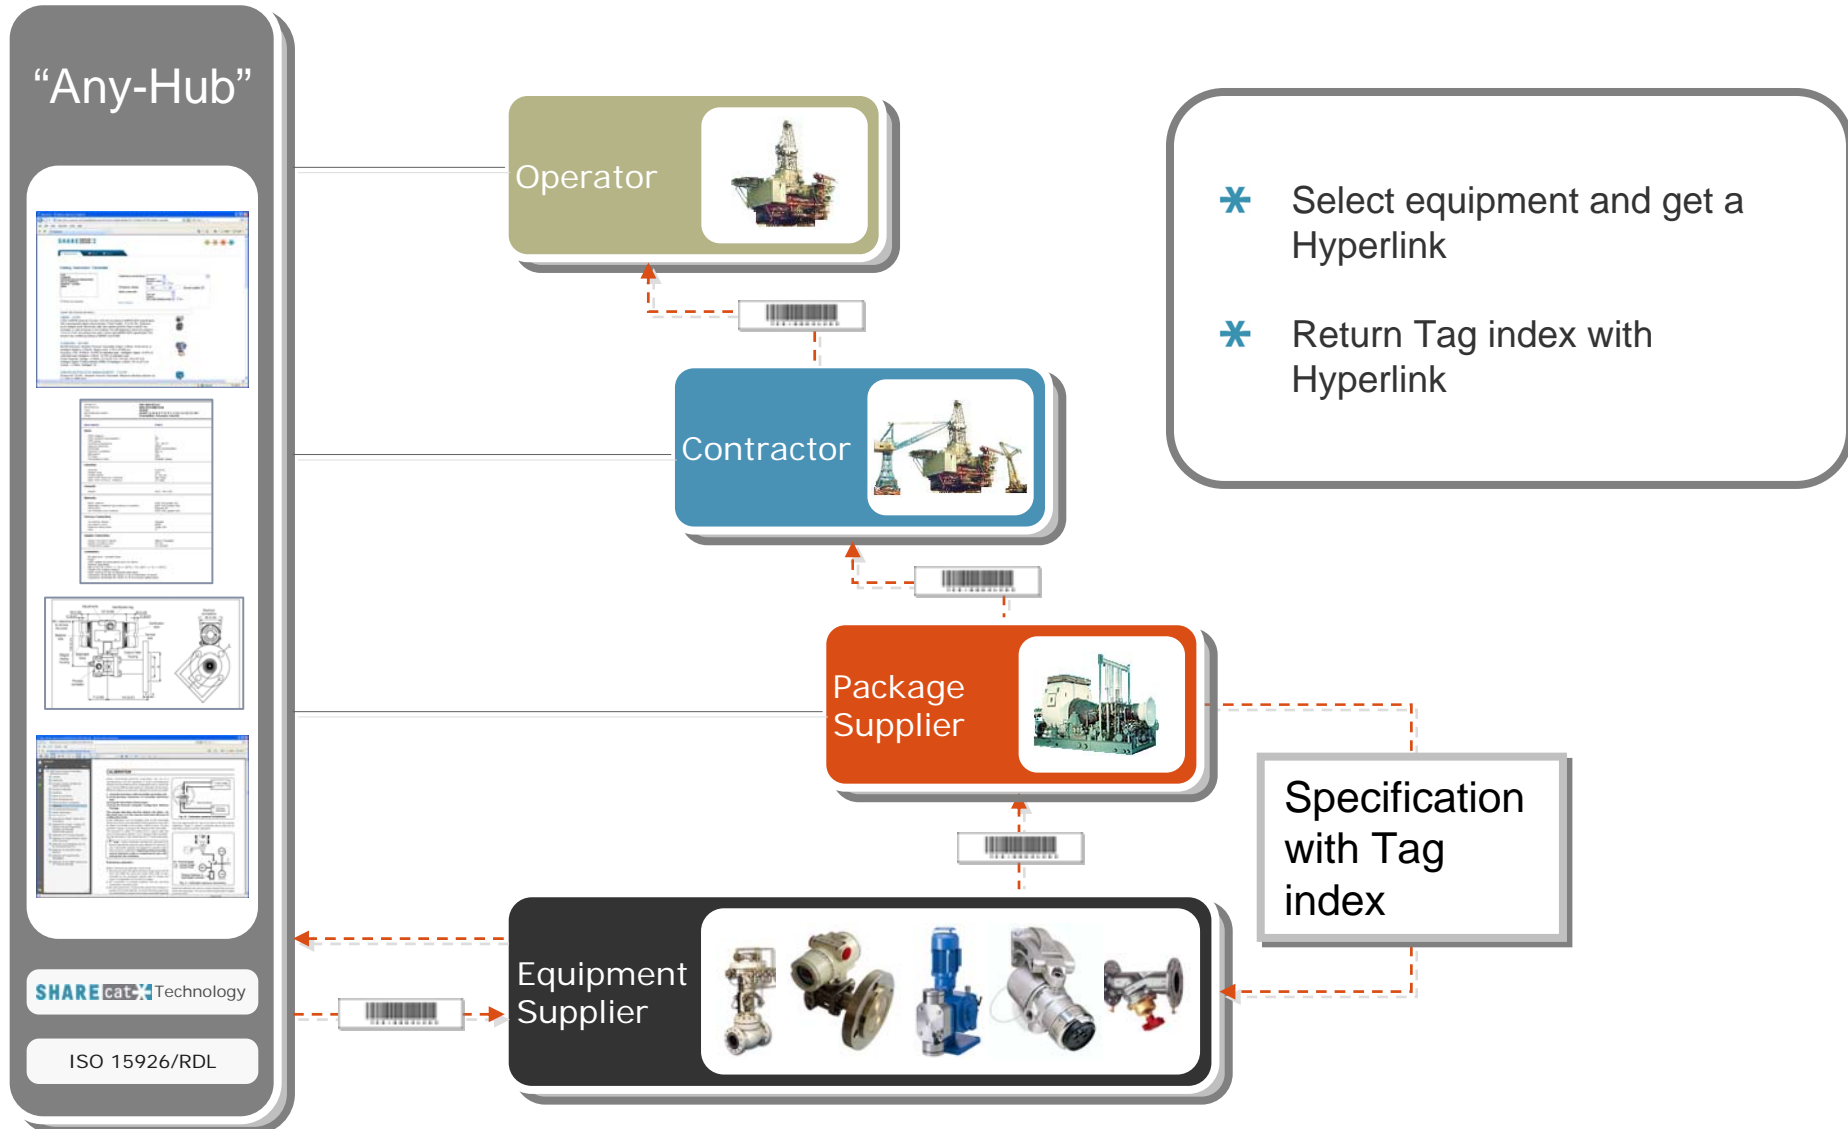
“Any-Hub”

Operator

Contractor

Package Supplier

Equipment Supplier

* Select equipment and get a Hyperlink

* Return Tag index with Hyperlink

Specification with Tag index

SHARE cat Technology

ISO 15926/RDL